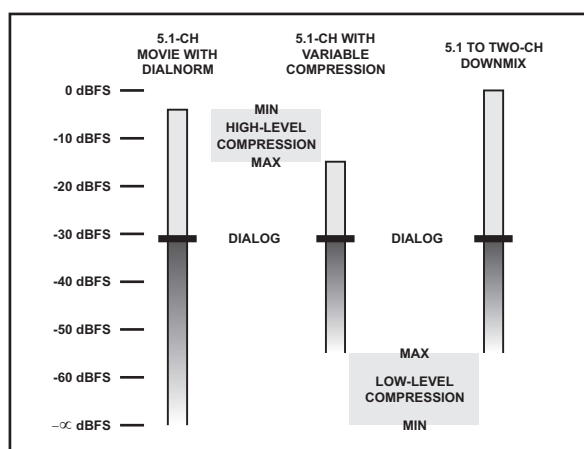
5.1-CH MOVIE WITH DIALNORM

5.1-CH WITH VARIABLE COMPRESSION

5.1 TO TWO-CH DOWNMIX

0 dBFS

-10 dBFS

-20 dBFS

-30 dBFS

-40 dBFS

-50 dBFS

-60 dBFS

$-\infty$ dBFS

MIN
HIGH-LEVEL COMPRESSION
MAX

DIALOG

DIALOG

MAX
LOW-LEVEL COMPRESSION
MIN